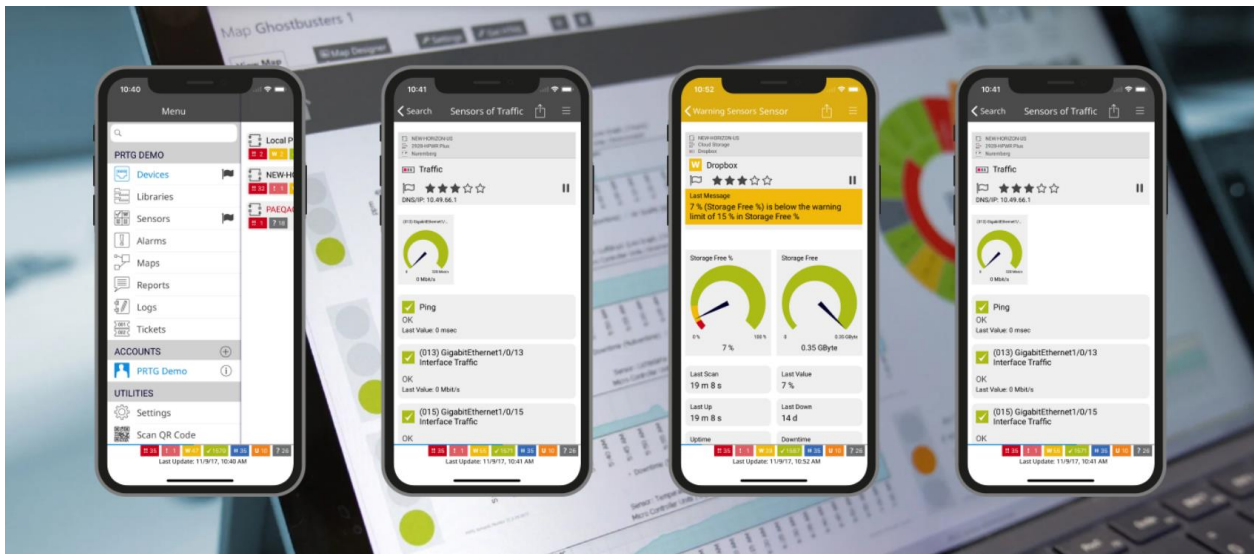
Map Ghostbusters 1

Map Designer

Settings

10:40

Menu

PRTG DEMO

Devices

Libraries

Sensors

Alarms

Maps

Reports

Logs

Tickets

ACCOUNTS

PRTG Demo

UTILITIES

Settings

Scan QR Code

Local P

NEW-H

PAEQA

Last Update: 11/9/17, 10:40 AM

10:41

Search

Sensors of Traffic

NEW HORIZON US
2928 HPWR Plus
Nuremberg

Traffic

DNS/IP: 10.49.66.1

0 Mbit/s

Ping

OK

Last Value: 0 msec

(013) GigabitEthernet1/0/13 Interface Traffic

OK

Last Value: 0 Mbit/s

(015) GigabitEthernet1/0/15 Interface Traffic

OK

Last Update: 11/9/17, 10:41 AM

10:52

Warning Sensors Sensor

NEW HORIZON US
Cloud Storage
Dropbox

Dropbox

Last Message

7 % (Storage Free %) is below the warning limit of 15 % in Storage Free %

Storage Free %

7 %

Storage Free

0.35 GByte

Last Scan

19 m 8 s

Last Value

7 %

Last Up

19 m 8 s

Last Down

14 d

Uptime

Downtime

Last Update: 11/9/17, 10:52 AM

10:41

Search

Sensors of Traffic

NEW HORIZON US
2928 HPWR Plus
Nuremberg

Traffic

DNS/IP: 10.49.66.1

Ping

OK

Last Value: 0 msec

(013) GigabitEthernet1/0/13 Interface Traffic

OK

Last Value: 0 Mbit/s

(015) GigabitEthernet1/0/15 Interface Traffic

OK

Last Update: 11/9/17, 10:41 AM